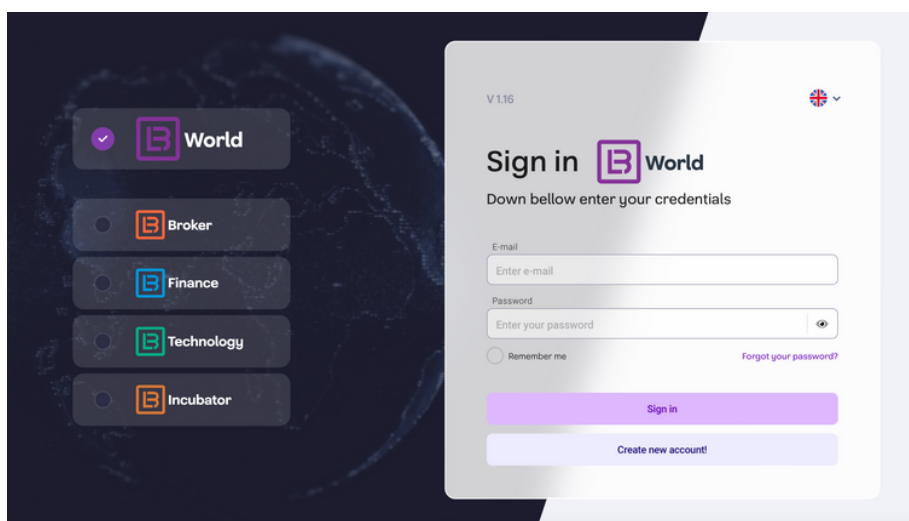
World

Broker

Finance

Technology

Incubator

V 1.16

Sign in World

Down bellow enter your credentials

E-mail

Enter e-mail

Password

Enter your password

Remember me

Forgot your password?

Sign in

Create new account!